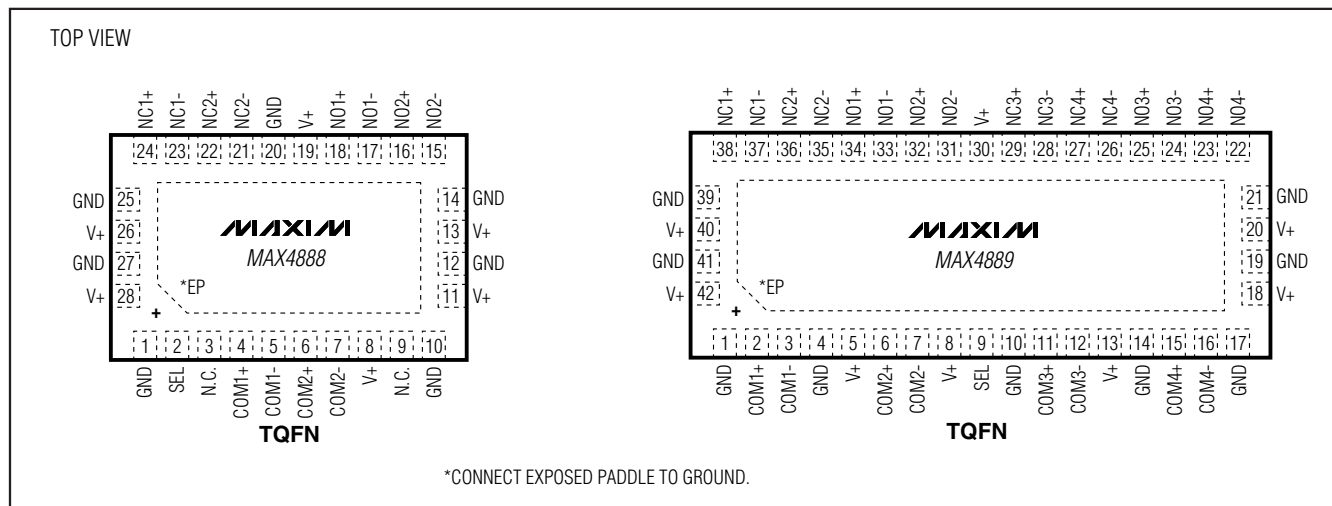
TOP VIEW

NC1+ NC1- NC2+ NC2- GND V+ NO1+ NO1- NO2+ NO2-
24 23 22 21 20 19 18 17 16 15

GND 25
V+ 26
GND 27
V+ 28

14 GND
13 V+
12 GND
11 V+

MAXIM
MAX4888
*EP
+

1 2 3 4 5 6 7 8 9 10
GND SEL N.C. COM1+ COM1- COM2+ COM2- V+ N.C. GND

TQFN

NC1+ NC1- NC2+ NC2- NO1+ NO1- NO2+ NO2- V+ NC3+ NC3- NC4+ NC4- NO3+ NO3- NO4+ NO4-
38 37 36 35 34 33 32 31 30 29 28 27 26 25 24 23 22

GND 39
V+ 40
GND 41
V+ 42

21 GND
20 V+
19 GND
18 V+

MAXIM
MAX4889
*EP
+

1 2 3 4 5 6 7 8 9 10 11 12 13 14 15 16 17
GND COM1+ COM1- GND V+ COM2+ COM2- V+ SEL GND COM3+ COM3- V+ GND COM4+ COM4- GND

TQFN

*CONNECT EXPOSED PADDLE TO GROUND.